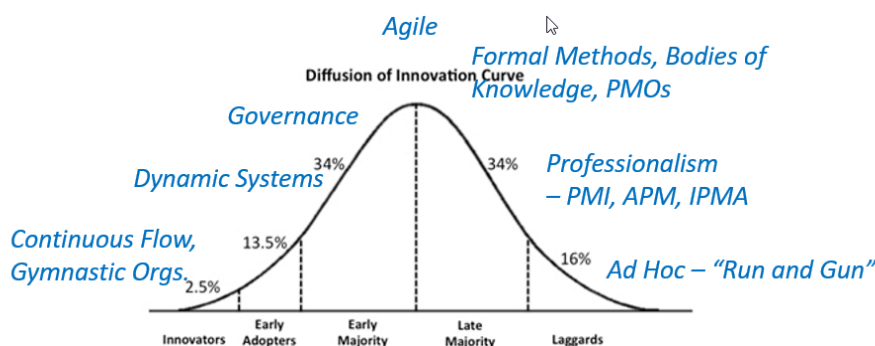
Agile

Formal Methods, Bodies of Knowledge, PMOs

Diffusion of Innovation Curve

Governance

Dynamic Systems

Professionalism – PMI, APM, IPMA

Continuous Flow, Gymnastic Orgs.

Ad Hoc – "Run and Gun"

34%

34%

13.5%

16%

2.5%

Innovators

Early Adopters

Early Majority

Late Majority

Laggards